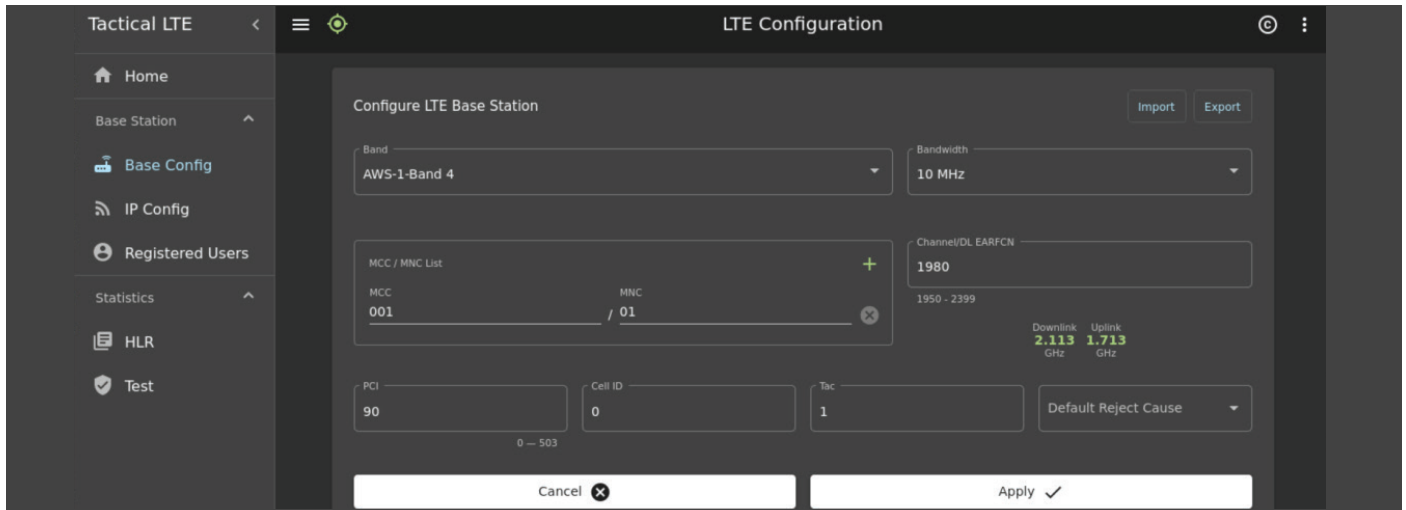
Tactical LTE

Home

Base Station

Base Config

IP Config

Registered Users

Statistics

HLR

Test

LTE Configuration

Configure LTE Base Station

Import

Export

Band
AWS-1-Band 4

Bandwidth
10 MHz

MCC / MNC List

MCC
001

/

MNC
01

Channel/DL EARFCN
1980

1950 - 2399

Downlink
2.113
GHz

Uplink
1.713
GHz

PCI
90

0 — 503

Cell ID
0

Tac
1

Default Reject Cause

Cancel

Apply